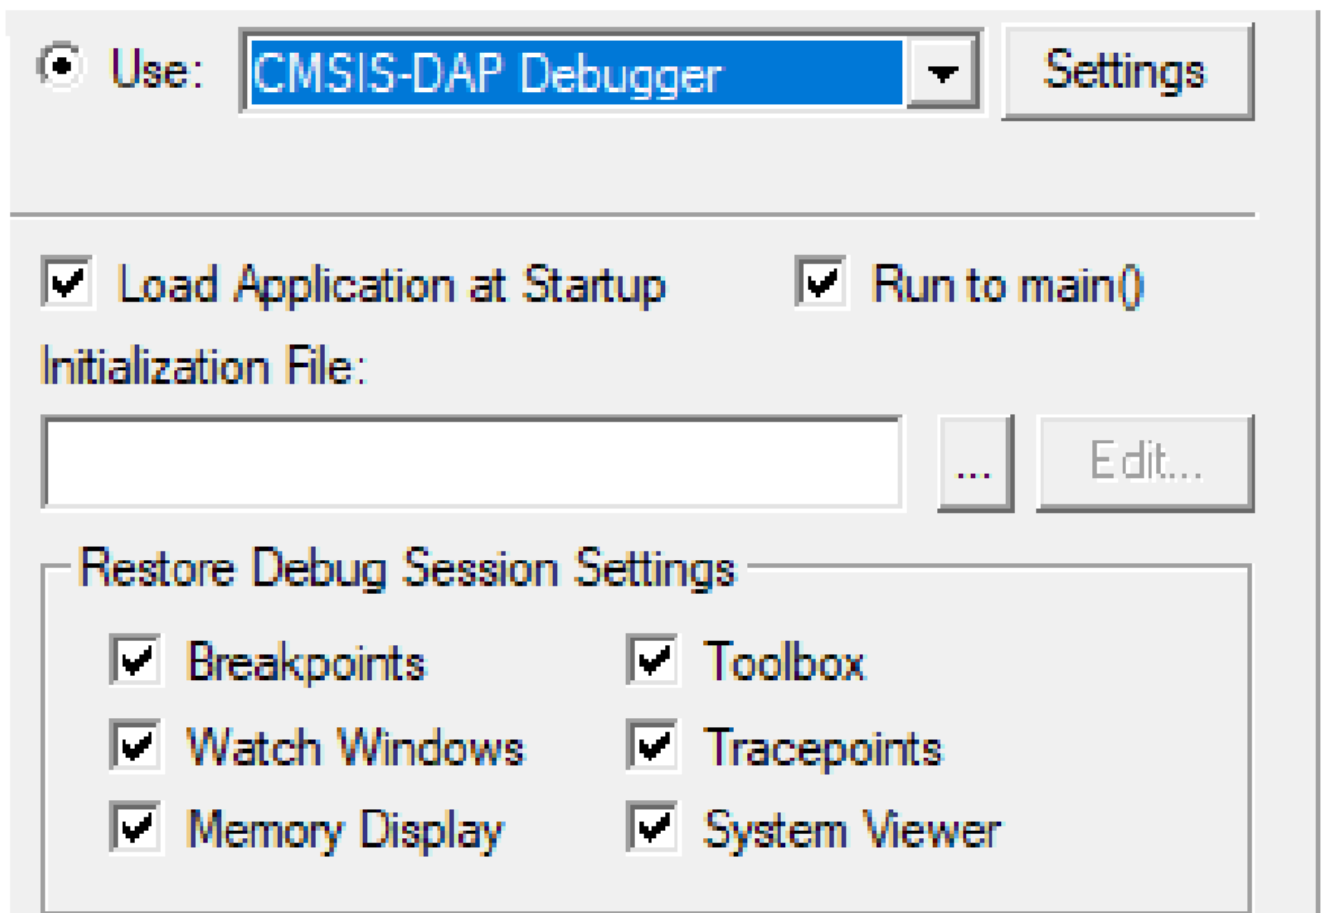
Use: CMSIS-DAP Debugger Settings

Load Application at Startup Run to main()

Initialization File:

... Edit...

Restore Debug Session Settings

Breakpoints Toolbox

Watch Windows Tracepoints

Memory Display System Viewer